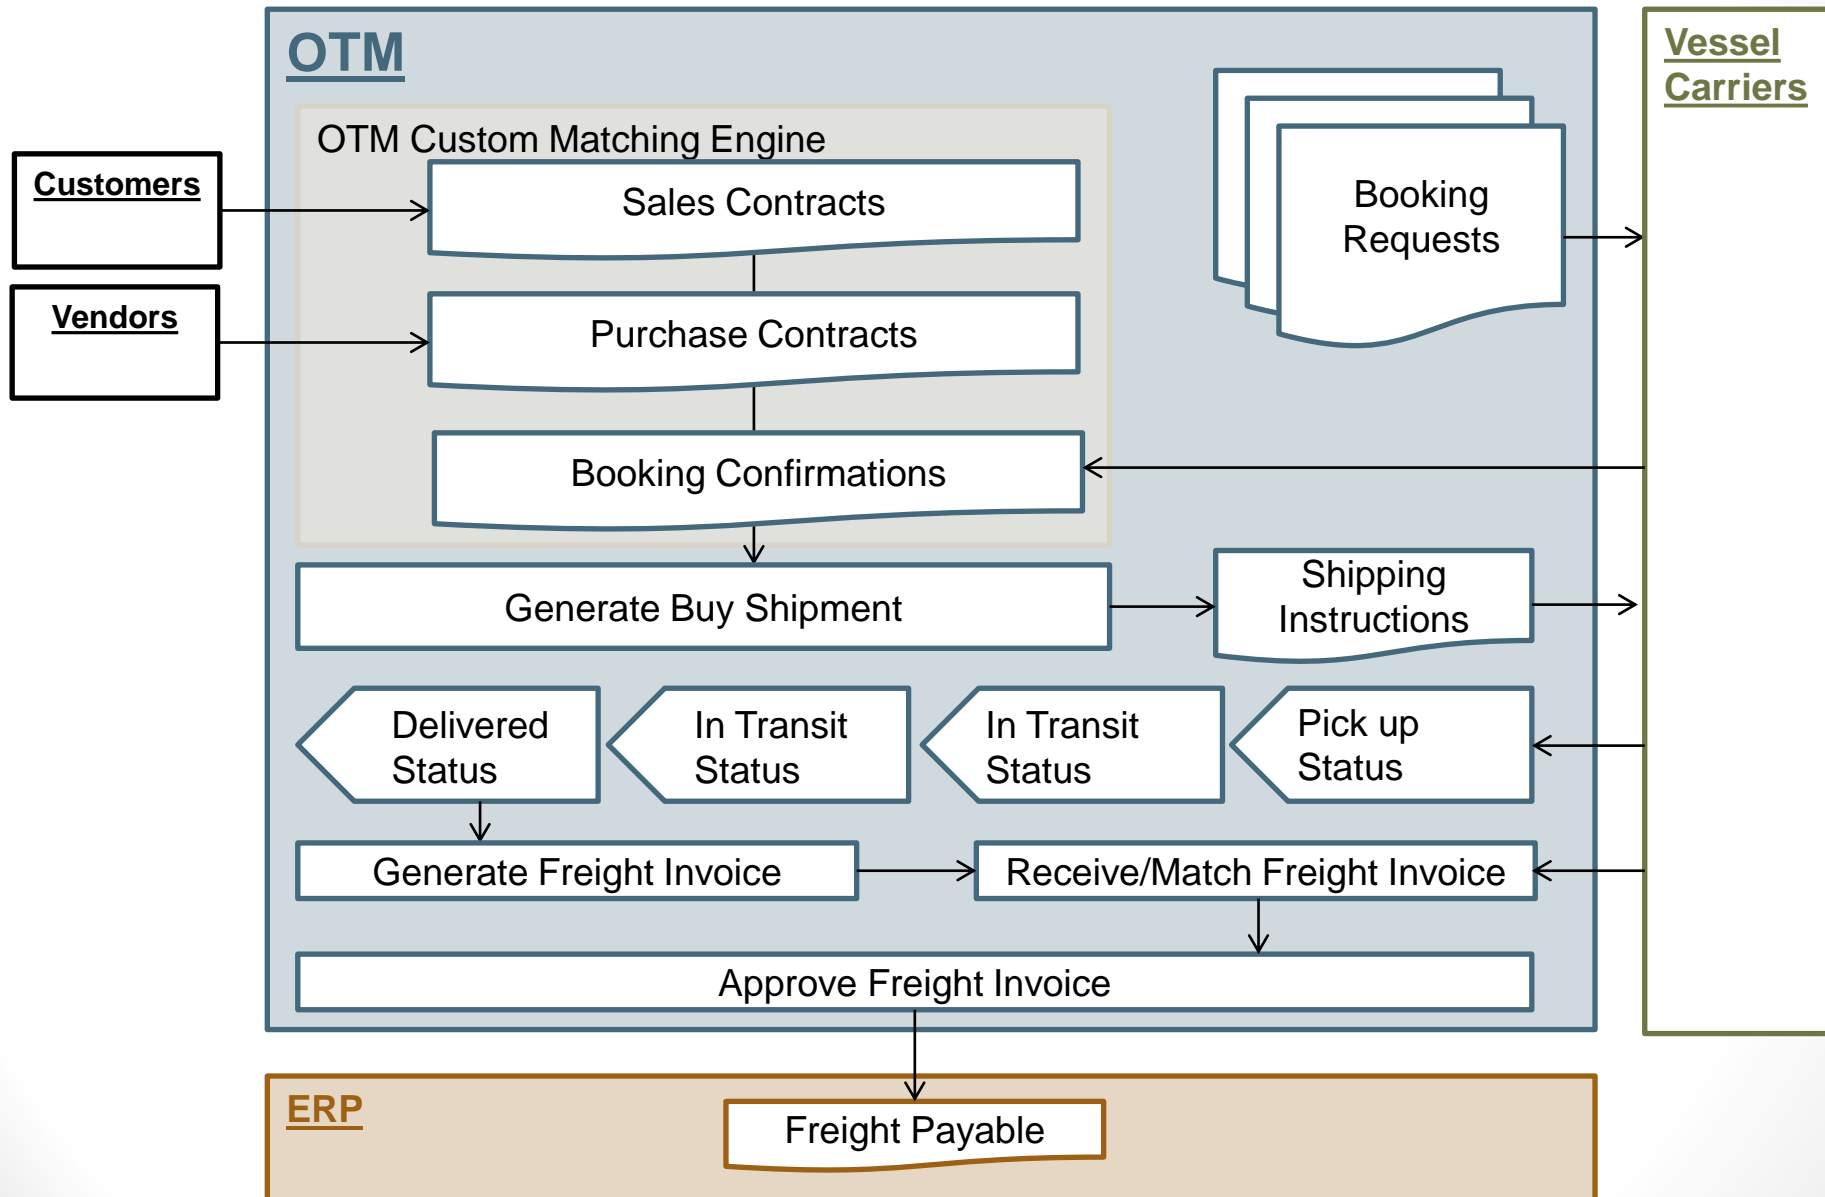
OTM

Customers

Vendors

OTM Custom Matching Engine

Sales Contracts

Purchase Contracts

Booking Confirmations

Booking Requests

Vessel Carriers

Generate Buy Shipment

Shipping Instructions

Delivered Status

In Transit Status

In Transit Status

Pick up Status

Generate Freight Invoice

Receive/Match Freight Invoice

Approve Freight Invoice

ERP

Freight Payable